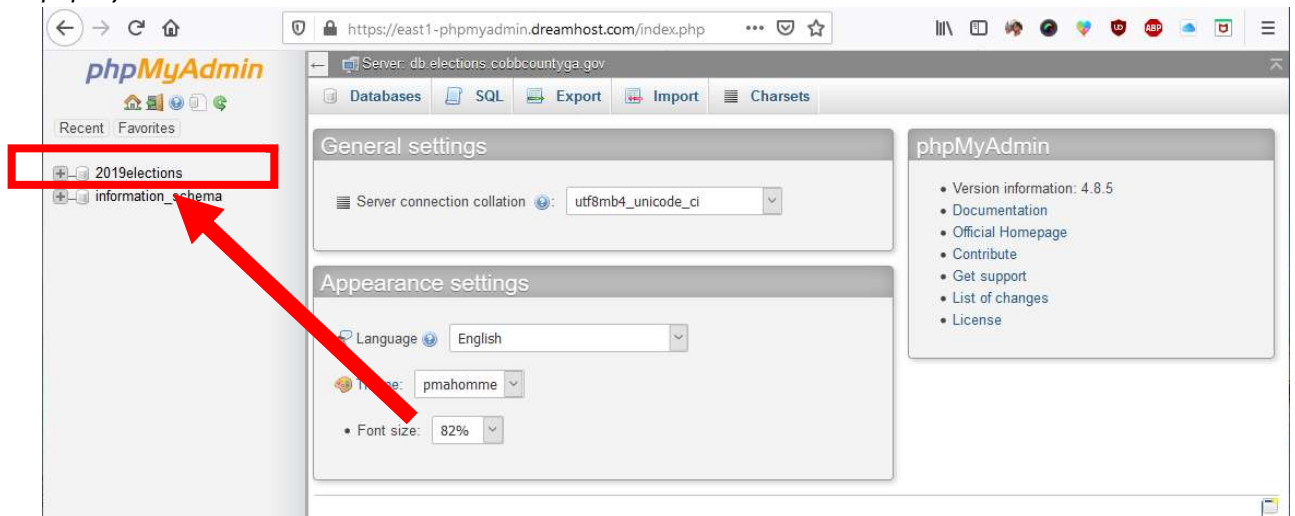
https://east1-phpmyadmin.dreamhost.com/index.php

phpMyAdmin

Recent Favorites

2019elections
information_schema

Server: db.elections.cobbcountyga.gov

Databases SQL Export Import Charsets

General settings

Server connection collation: utf8mb4_unicode_ci

Appearance settings

Language English

Theme: pmahomme

Font size: 82%

phpMyAdmin

- Version information: 4.8.5
- Documentation
- Official Homepage
- Contribute
- Get support
- List of changes
- License